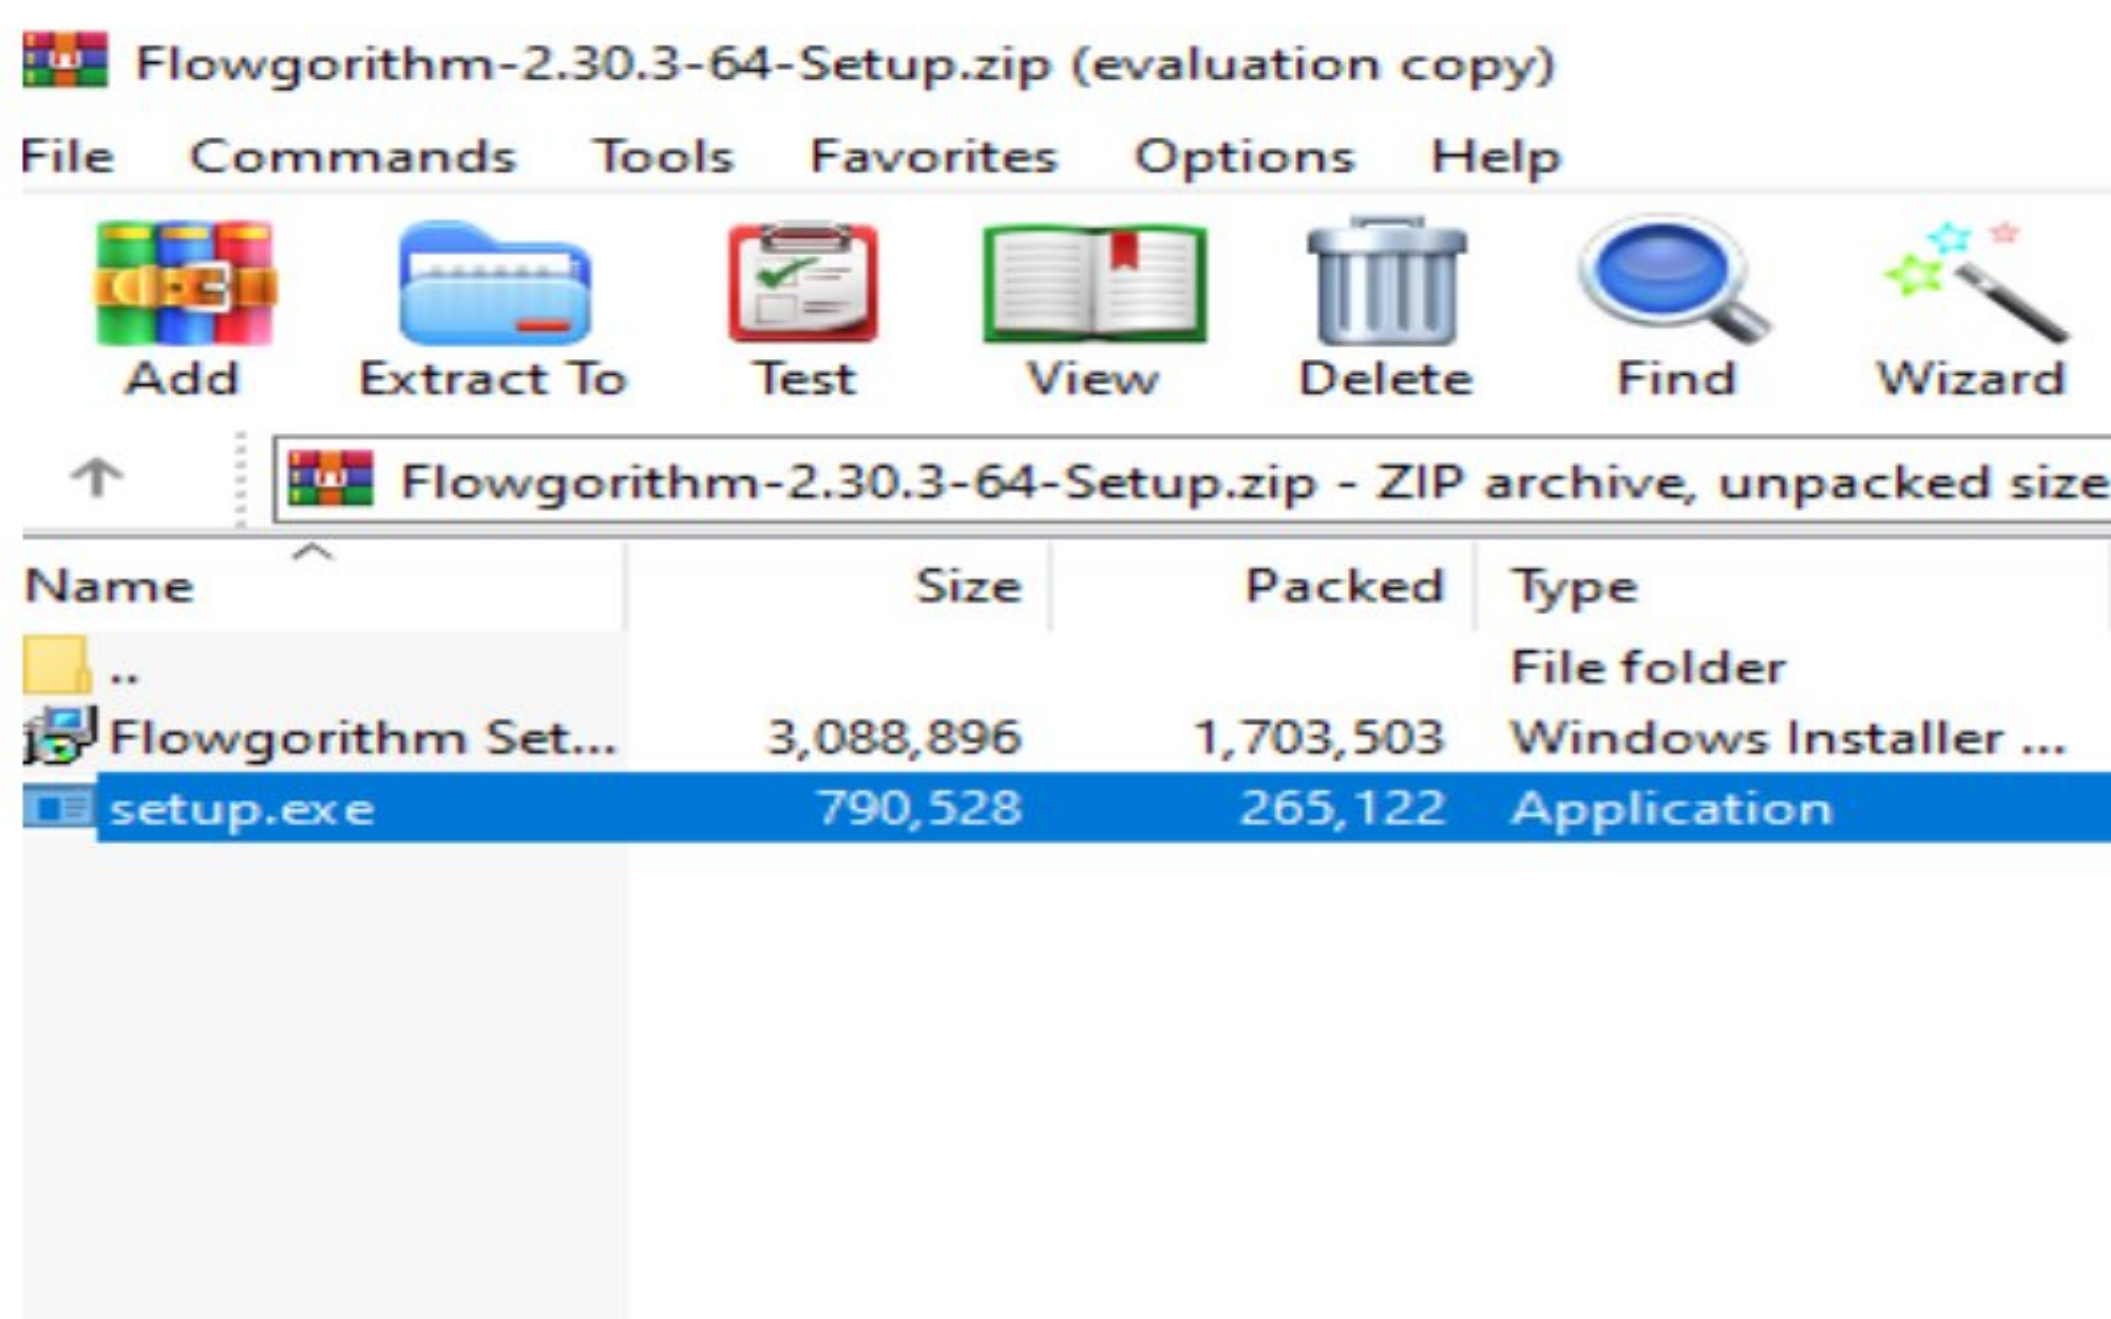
Flowgorithm-2.30.3-64-Setup.zip (evaluation copy)

File Commands Tools Favorites Options Help

Add Extract To Test View Delete Find Wizard

Flowgorithm-2.30.3-64-Setup.zip - ZIP archive, unpacked size

| Name | Size | Packed | Type |
|---|---|---|---|
| .. | | | File folder |
| Flowgorithm Set... | 3,088,896 | 1,703,503 | Windows Installer ... |
| setup.exe | 790,528 | 265,122 | Application |